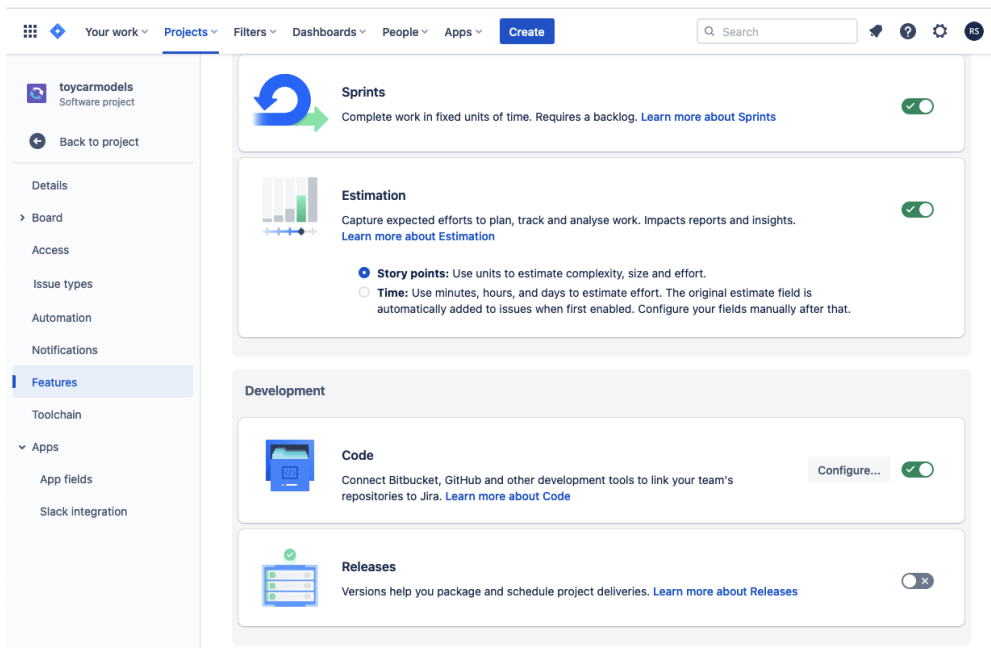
Your work Projects Filters Dashboards People Apps Create

Search

RS

toycarmodels
Software project

Back to project

Details
Board
Access
Issue types
Automation
Notifications
Features
Toolchain
Apps
App fields
Slack integration

Sprints
Complete work in fixed units of time. Requires a backlog. Learn more about Sprints

Estimation
Capture expected efforts to plan, track and analyse work. Impacts reports and insights. Learn more about Estimation

Story points: Use units to estimate complexity, size and effort.
Time: Use minutes, hours, and days to estimate effort. The original estimate field is automatically added to issues when first enabled. Configure your fields manually after that.

Development

Code
Connect Bitbucket, GitHub and other development tools to link your team's repositories to Jira. Learn more about Code

Configure...

Releases
Versions help you package and schedule project deliveries. Learn more about Releases